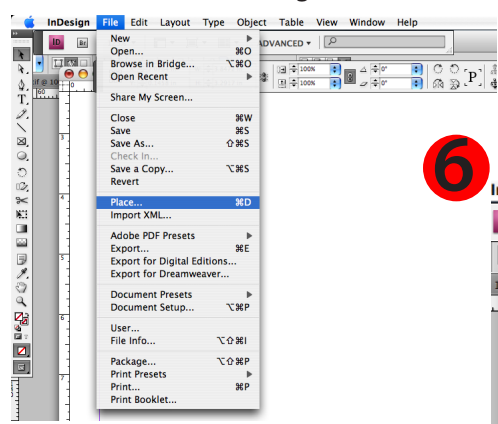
InDesign File Edit Layout Type Object Table View Window Help

Id Br

ADVANCED

100%
100%
0°
0°

P

50

New
Open... ⌘O
Browse in Bridge... ⌥⌘O
Open Recent

Share My Screen...

Close ⌘W
Save ⌘S
Save As... ⇧⌘S
Check In...
Save a Copy... ⌥⌘S
Revert

Place... ⌘D
Import XML...

Adobe PDF Presets
Export... ⌘E
Export for Digital Editions...
Export for Dreamweaver...

Document Presets
Document Setup... ⌥⌘P

User...
File Info... ⌥⇧⌘I

Package... ⌥⇧⌘P
Print Presets
Print... ⌘P
Print Booklet...

6

3
4
5
6
7

In
1